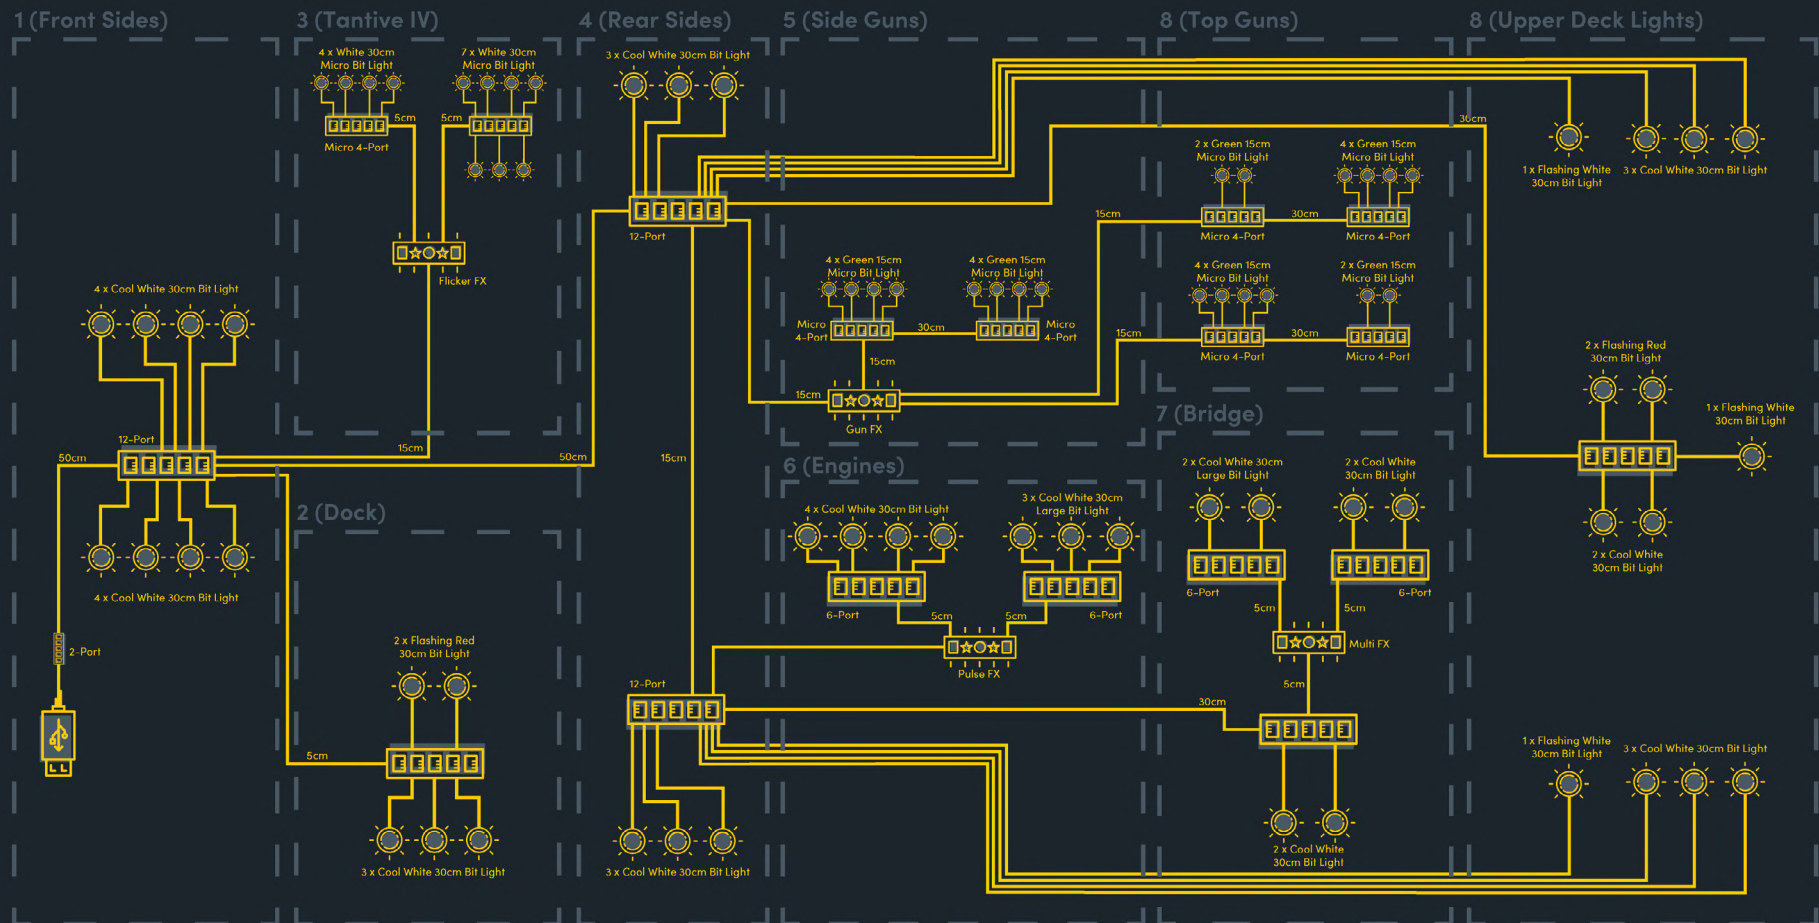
1 (Front Sides)

3 (Tantive IV)

4 (Rear Sides)

5 (Side Guns)

8 (Top Guns)

8 (Upper Deck Lights)

4 x White 30cm Micro Bit Light

7 x White 30cm Micro Bit Light

5cm

5cm

Micro 4-Port

Flicker FX

3 x Cool White 30cm Bit Light

12-Port

30cm

1 x Flashing White 30cm Bit Light

3 x Cool White 30cm Bit Light

2 x Green 15cm Micro Bit Light

4 x Green 15cm Micro Bit Light

15cm

30cm

Micro 4-Port

Micro 4-Port

4 x Green 15cm Micro Bit Light

4 x Green 15cm Micro Bit Light

4 x Green 15cm Micro Bit Light

2 x Green 15cm Micro Bit Light

Micro 4-Port

30cm

Micro 4-Port

15cm

30cm

Micro 4-Port

Micro 4-Port

15cm

15cm

Gun FX

4 x Cool White 30cm Bit Light

12-Port

50cm

15cm

50cm

15cm

2 x Flashing Red 30cm Bit Light

1 x Flashing White 30cm Bit Light

2 x Cool White 30cm Bit Light

7 (Bridge)

6 (Engines)

2 (Dock)

4 x Cool White 30cm Bit Light

4 x Cool White 30cm Bit Light

3 x Cool White 30cm Large Bit Light

2 x Cool White 30cm Large Bit Light

2 x Cool White 30cm Bit Light

6-Port

6-Port

6-Port

6-Port

5cm

5cm

5cm

5cm

Multi FX

Pulse FX

2-Port

2 x Flashing Red 30cm Bit Light

12-Port

5cm

30cm

5cm

1 x Flashing White 30cm Bit Light

3 x Cool White 30cm Bit Light

3 x Cool White 30cm Bit Light

3 x Cool White 30cm Bit Light

2 x Cool White 30cm Bit Light